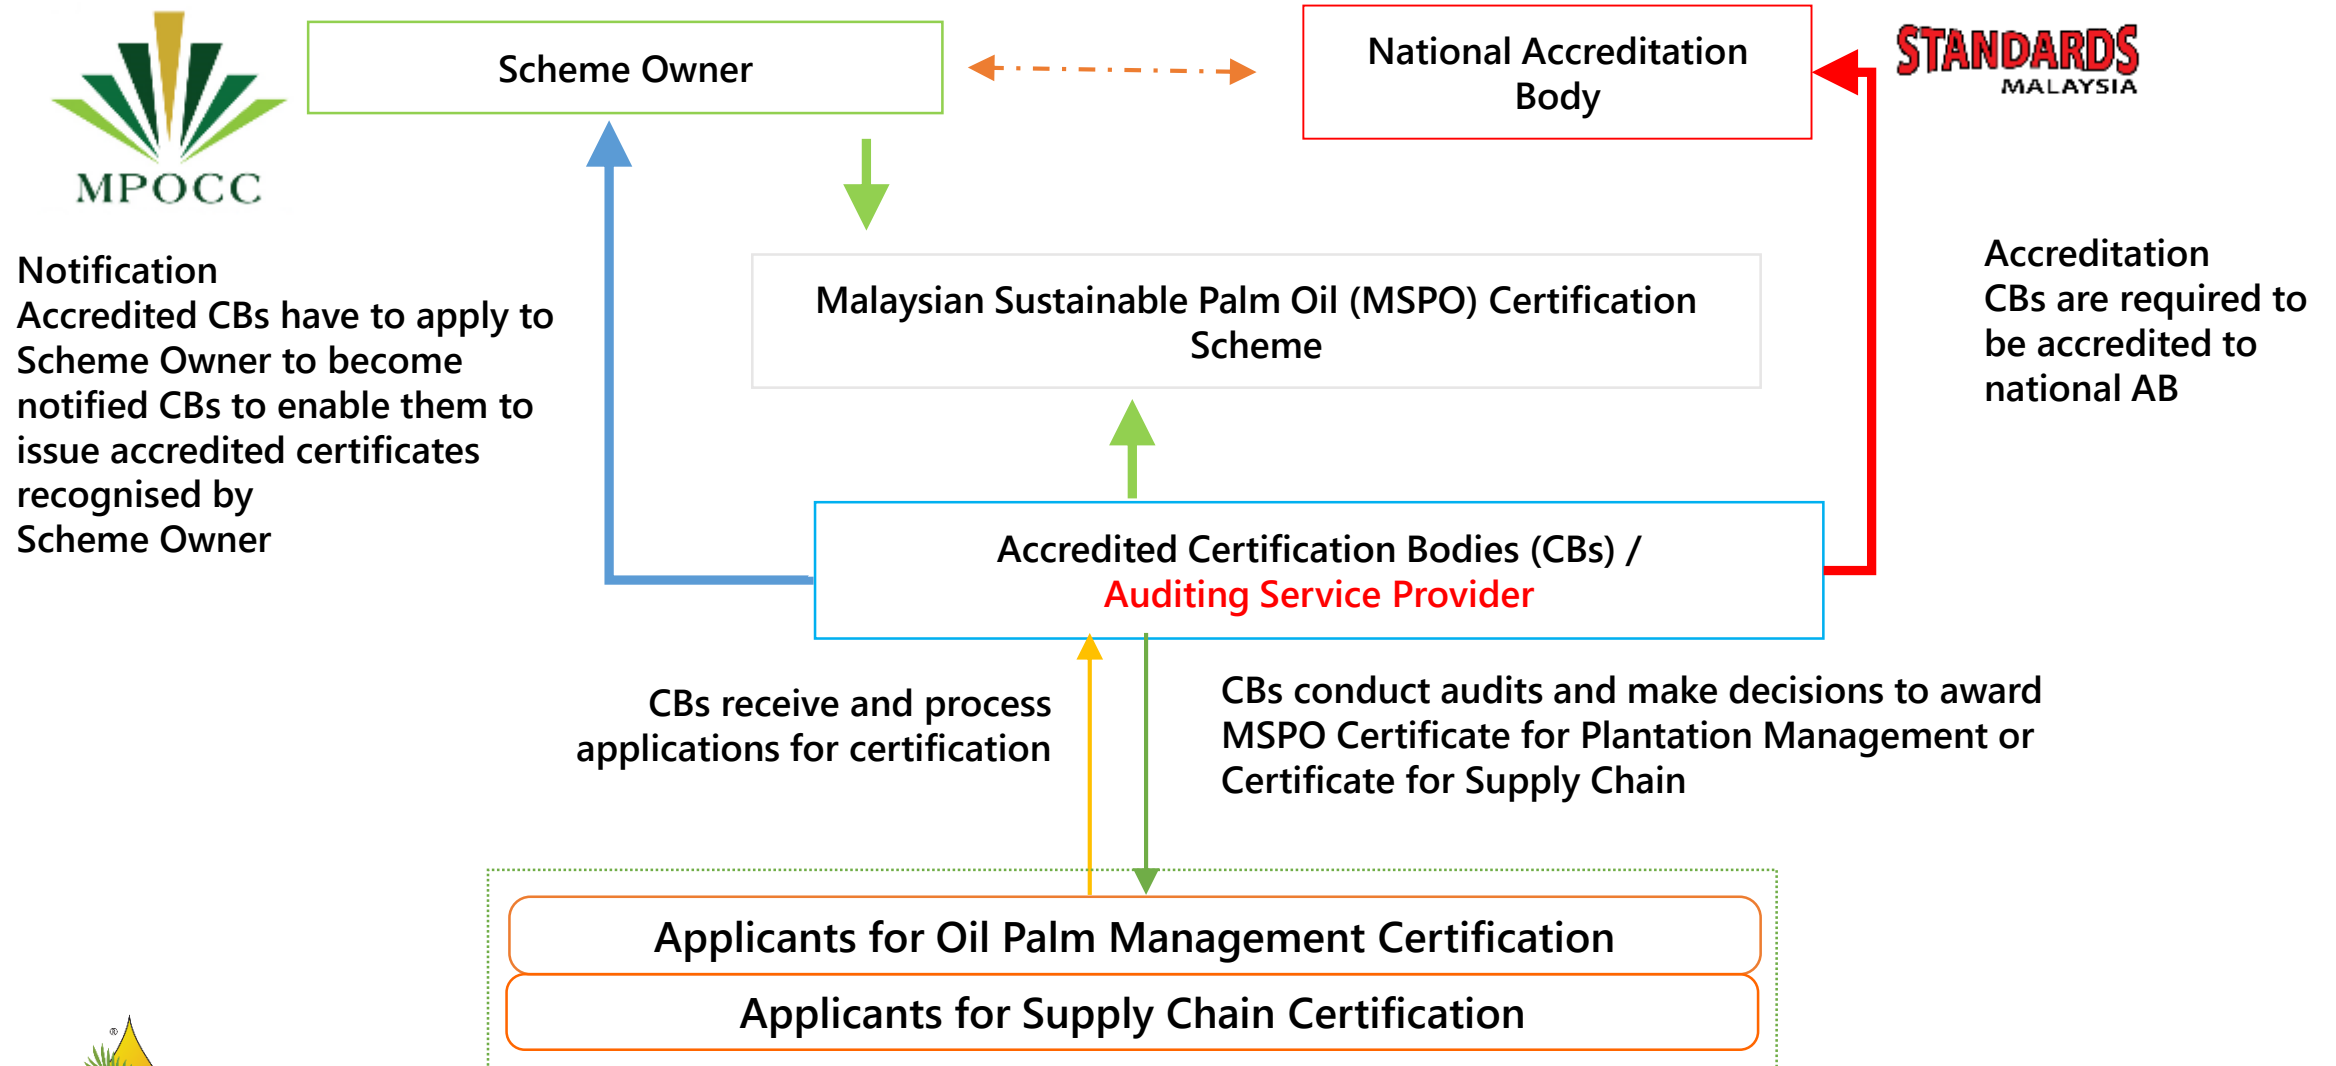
MPOCC

Scheme Owner

National Accreditation Body

STANDARDS MALAYSIA

Notification
Accredited CBs have to apply to Scheme Owner to become notified CBs to enable them to issue accredited certificates recognised by Scheme Owner

Malaysian Sustainable Palm Oil (MSPO) Certification Scheme

Accreditation
CBs are required to be accredited to national AB

Accredited Certification Bodies (CBs) /
Auditing Service Provider

CBs receive and process applications for certification

CBs conduct audits and make decisions to award MSPO Certificate for Plantation Management or Certificate for Supply Chain

Applicants for Oil Palm Management Certification

Applicants for Supply Chain Certification